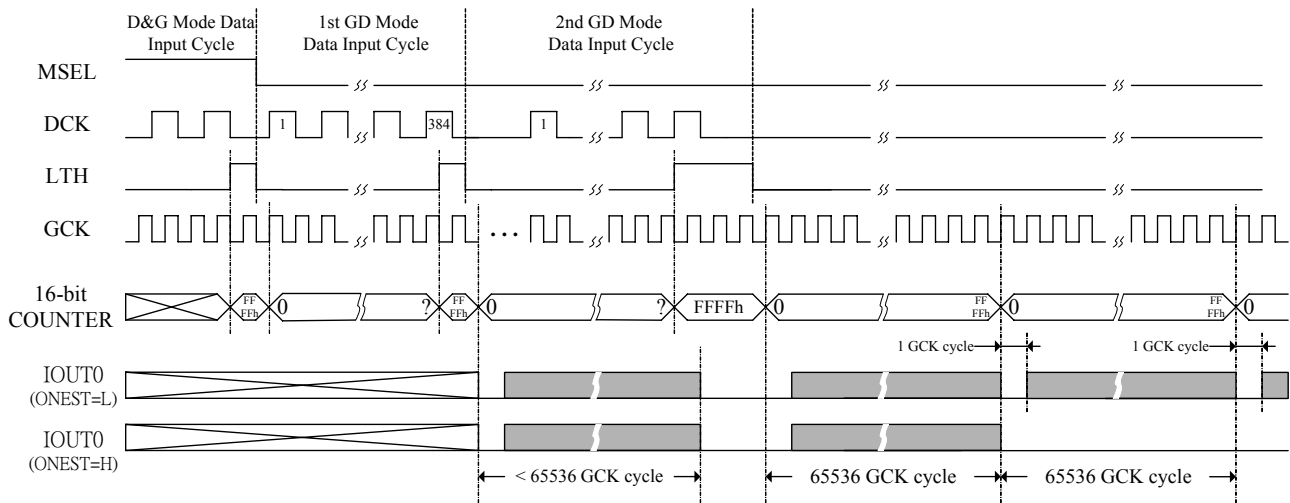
D&G Mode Data Input Cycle

1st GD Mode Data Input Cycle

2nd GD Mode Data Input Cycle

MSEL

DCK

1

384

1

LTH

GCK

...

16-bit COUNTER

FF FFh

0

?

FF FFh

0

?

FFFFh

0

FF FFh

0

FF FFh

0

1 GCK cycle

1 GCK cycle

IOUT0
(ONEST=L)

IOUT0
(ONEST=H)

< 65536 GCK cycle

65536 GCK cycle

65536 GCK cycle